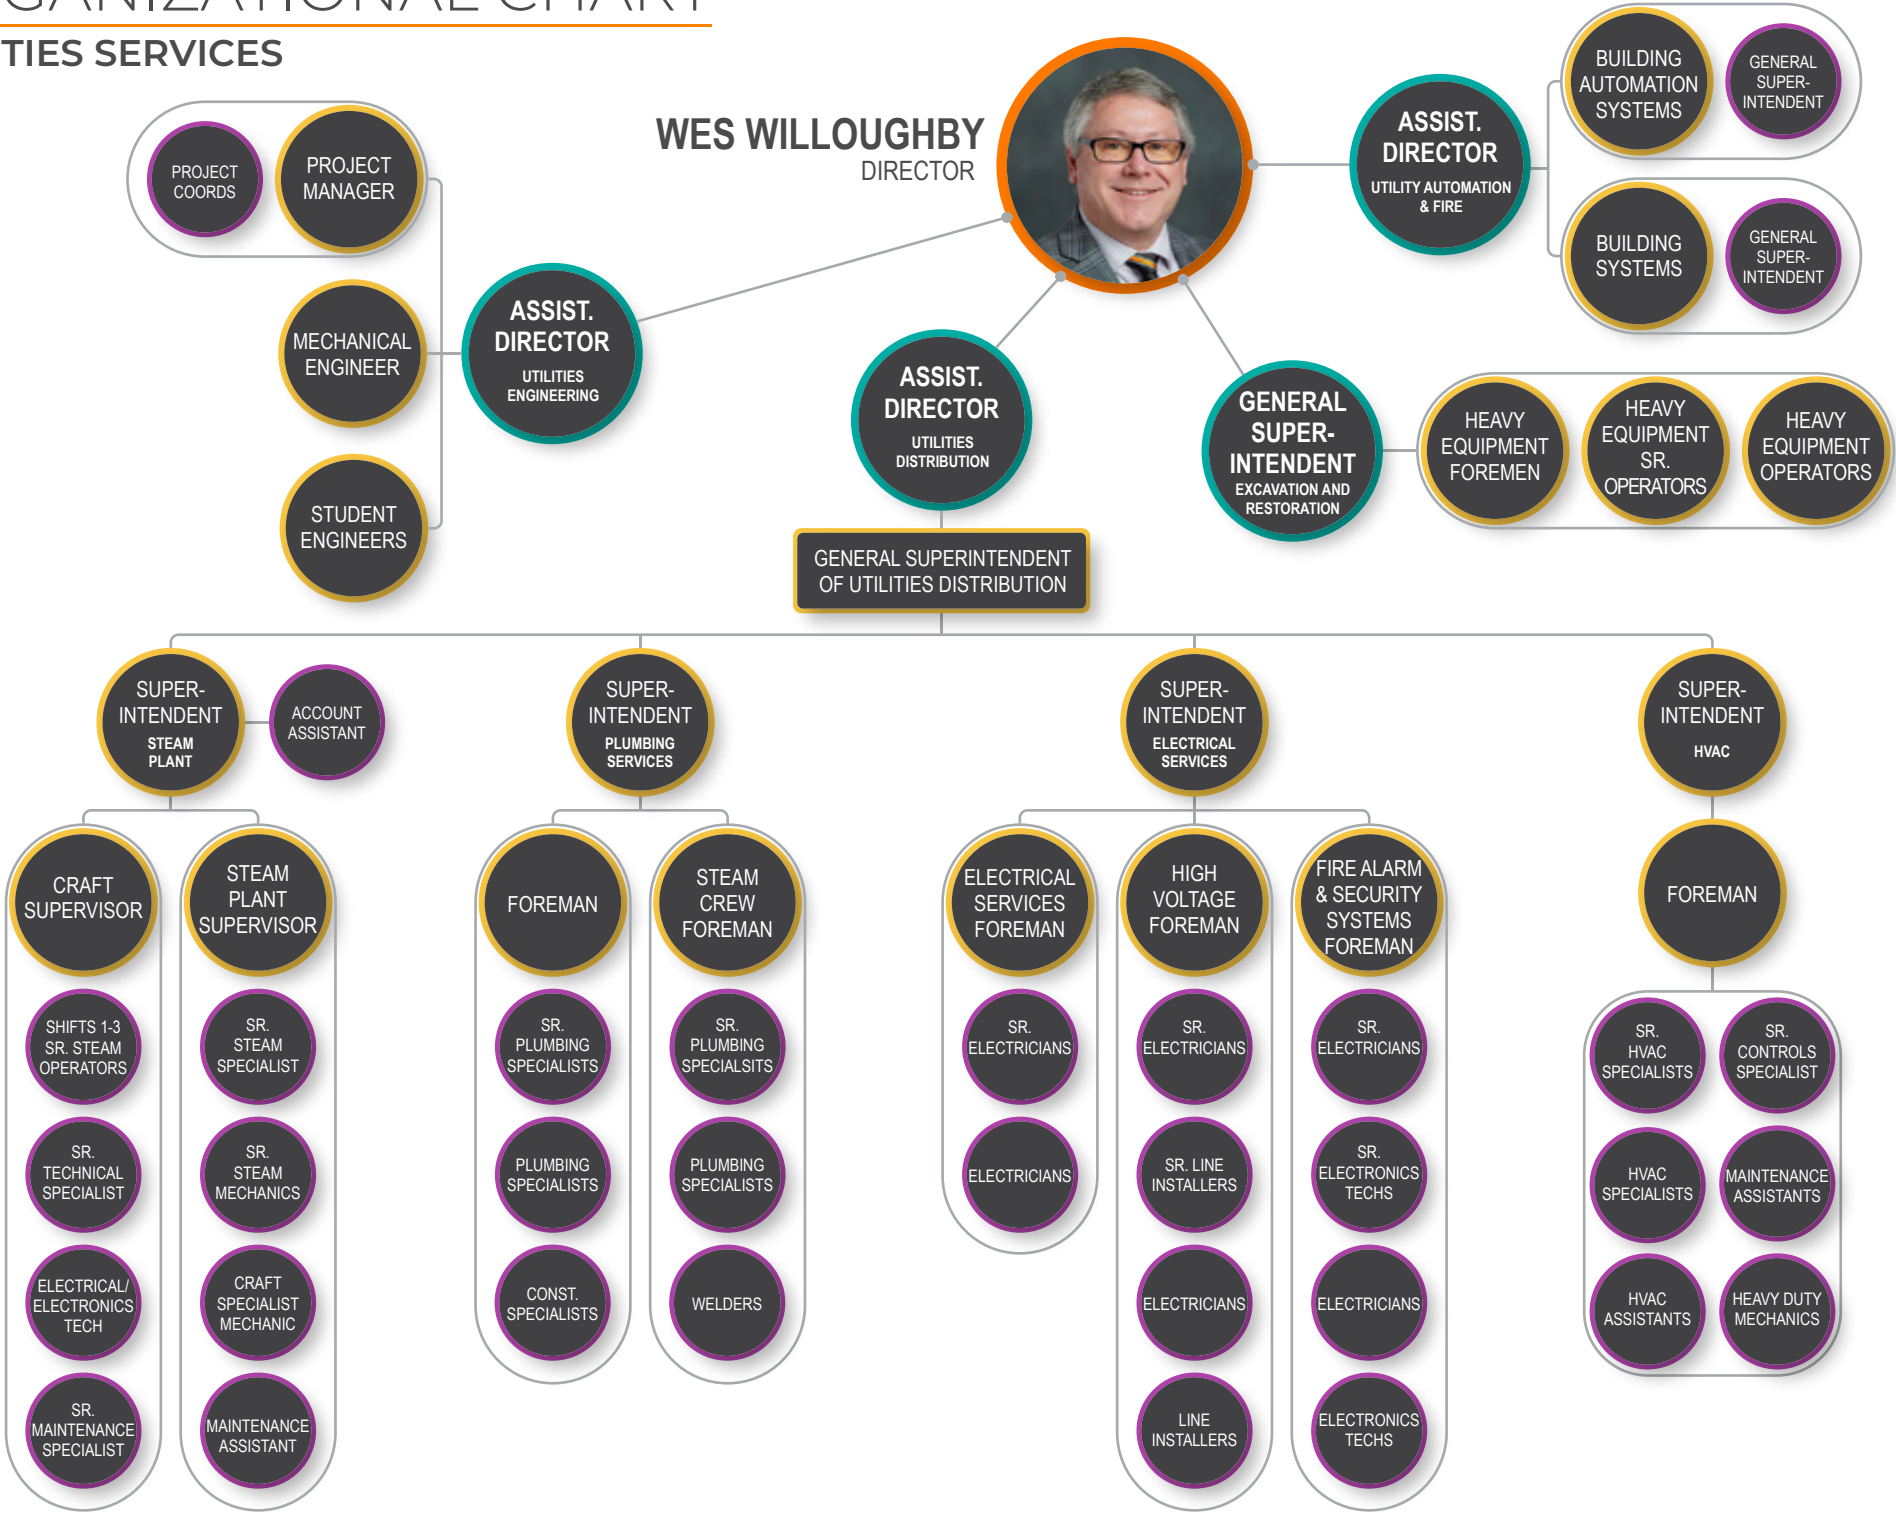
TIES SERVICES

WES WILLOUGHBY
DIRECTOR

PROJECT COORDS
PROJECT MANAGER
MECHANICAL ENGINEER
STUDENT ENGINEERS

ASSIST. DIRECTOR
UTILITIES ENGINEERING

ASSIST. DIRECTOR
UTILITIES DISTRIBUTION

GENERAL SUPERINTENDENT OF UTILITIES DISTRIBUTION

ASSIST. DIRECTOR
UTILITY AUTOMATION & FIRE

BUILDING AUTOMATION SYSTEMS
GENERAL SUPER-INTENDENT
BUILDING SYSTEMS
GENERAL SUPER-INTENDENT

GENERAL SUPER-INTENDENT
EXCAVATION AND RESTORATION

HEAVY EQUIPMENT FOREMEN
HEAVY EQUIPMENT SR. OPERATORS
HEAVY EQUIPMENT OPERATORS

SUPER-INTENDENT
STEAM PLANT
ACCOUNT ASSISTANT
CRAFT SUPERVISOR
SHIFTS 1-3 SR. STEAM OPERATORS
SR. TECHNICAL SPECIALIST
ELECTRICAL/ ELECTRONICS TECH
SR. MAINTENANCE SPECIALIST
STEAM PLANT SUPERVISOR
SR. STEAM SPECIALIST
SR. STEAM MECHANICS
CRAFT SPECIALIST MECHANIC
MAINTENANCE ASSISTANT

SUPER-INTENDENT
PLUMBING SERVICES
FOREMAN
SR. PLUMBING SPECIALISTS
PLUMBING SPECIALISTS
CONST. SPECIALISTS
STEAM CREW FOREMAN
SR. PLUMBING SPECIALSITS
PLUMBING SPECIALISTS
WELDERS

SUPER-INTENDENT
ELECTRICAL SERVICES
ELECTRICAL SERVICES FOREMAN
SR. ELECTRICIANS
ELECTRICIANS
HIGH VOLTAGE FOREMAN
SR. ELECTRICIANS
SR. LINE INSTALLERS
ELECTRICIANS
LINE INSTALLERS
FIRE ALARM & SECURITY SYSTEMS FOREMAN
SR. ELECTRICIANS
SR. ELECTRONICS TECHS
ELECTRICIANS
ELECTRONICS TECHS

SUPER-INTENDENT
HVAC
FOREMAN
SR. HVAC SPECIALISTS
SR. CONTROLS SPECIALIST
HVAC SPECIALISTS
MAINTENANCE ASSISTANTS
HVAC ASSISTANTS
HEAVY DUTY MECHANICS